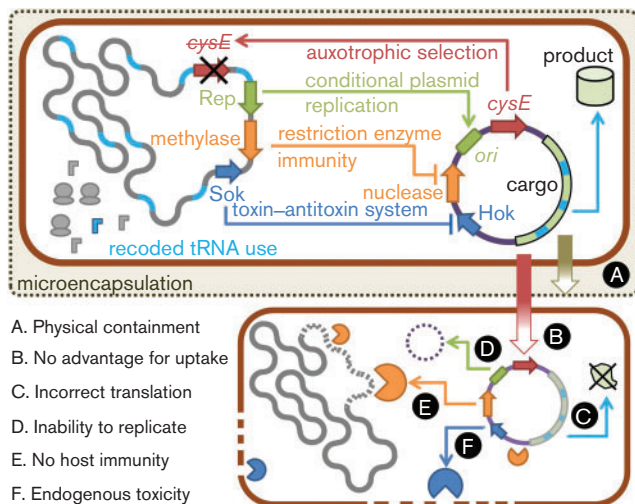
cysE
auxotrophic selection
product
Rep
conditional plasmid replication
cysE
methylase
restriction enzyme immunity
ori
nuclease
cargo
Sok
toxin–antitoxin system
Hok
recoded tRNA use
microencapsulation
A

A. Physical containment
B. No advantage for uptake
C. Incorrect translation
D. Inability to replicate
E. No host immunity
F. Endogenous toxicity

B
D
C
E
F